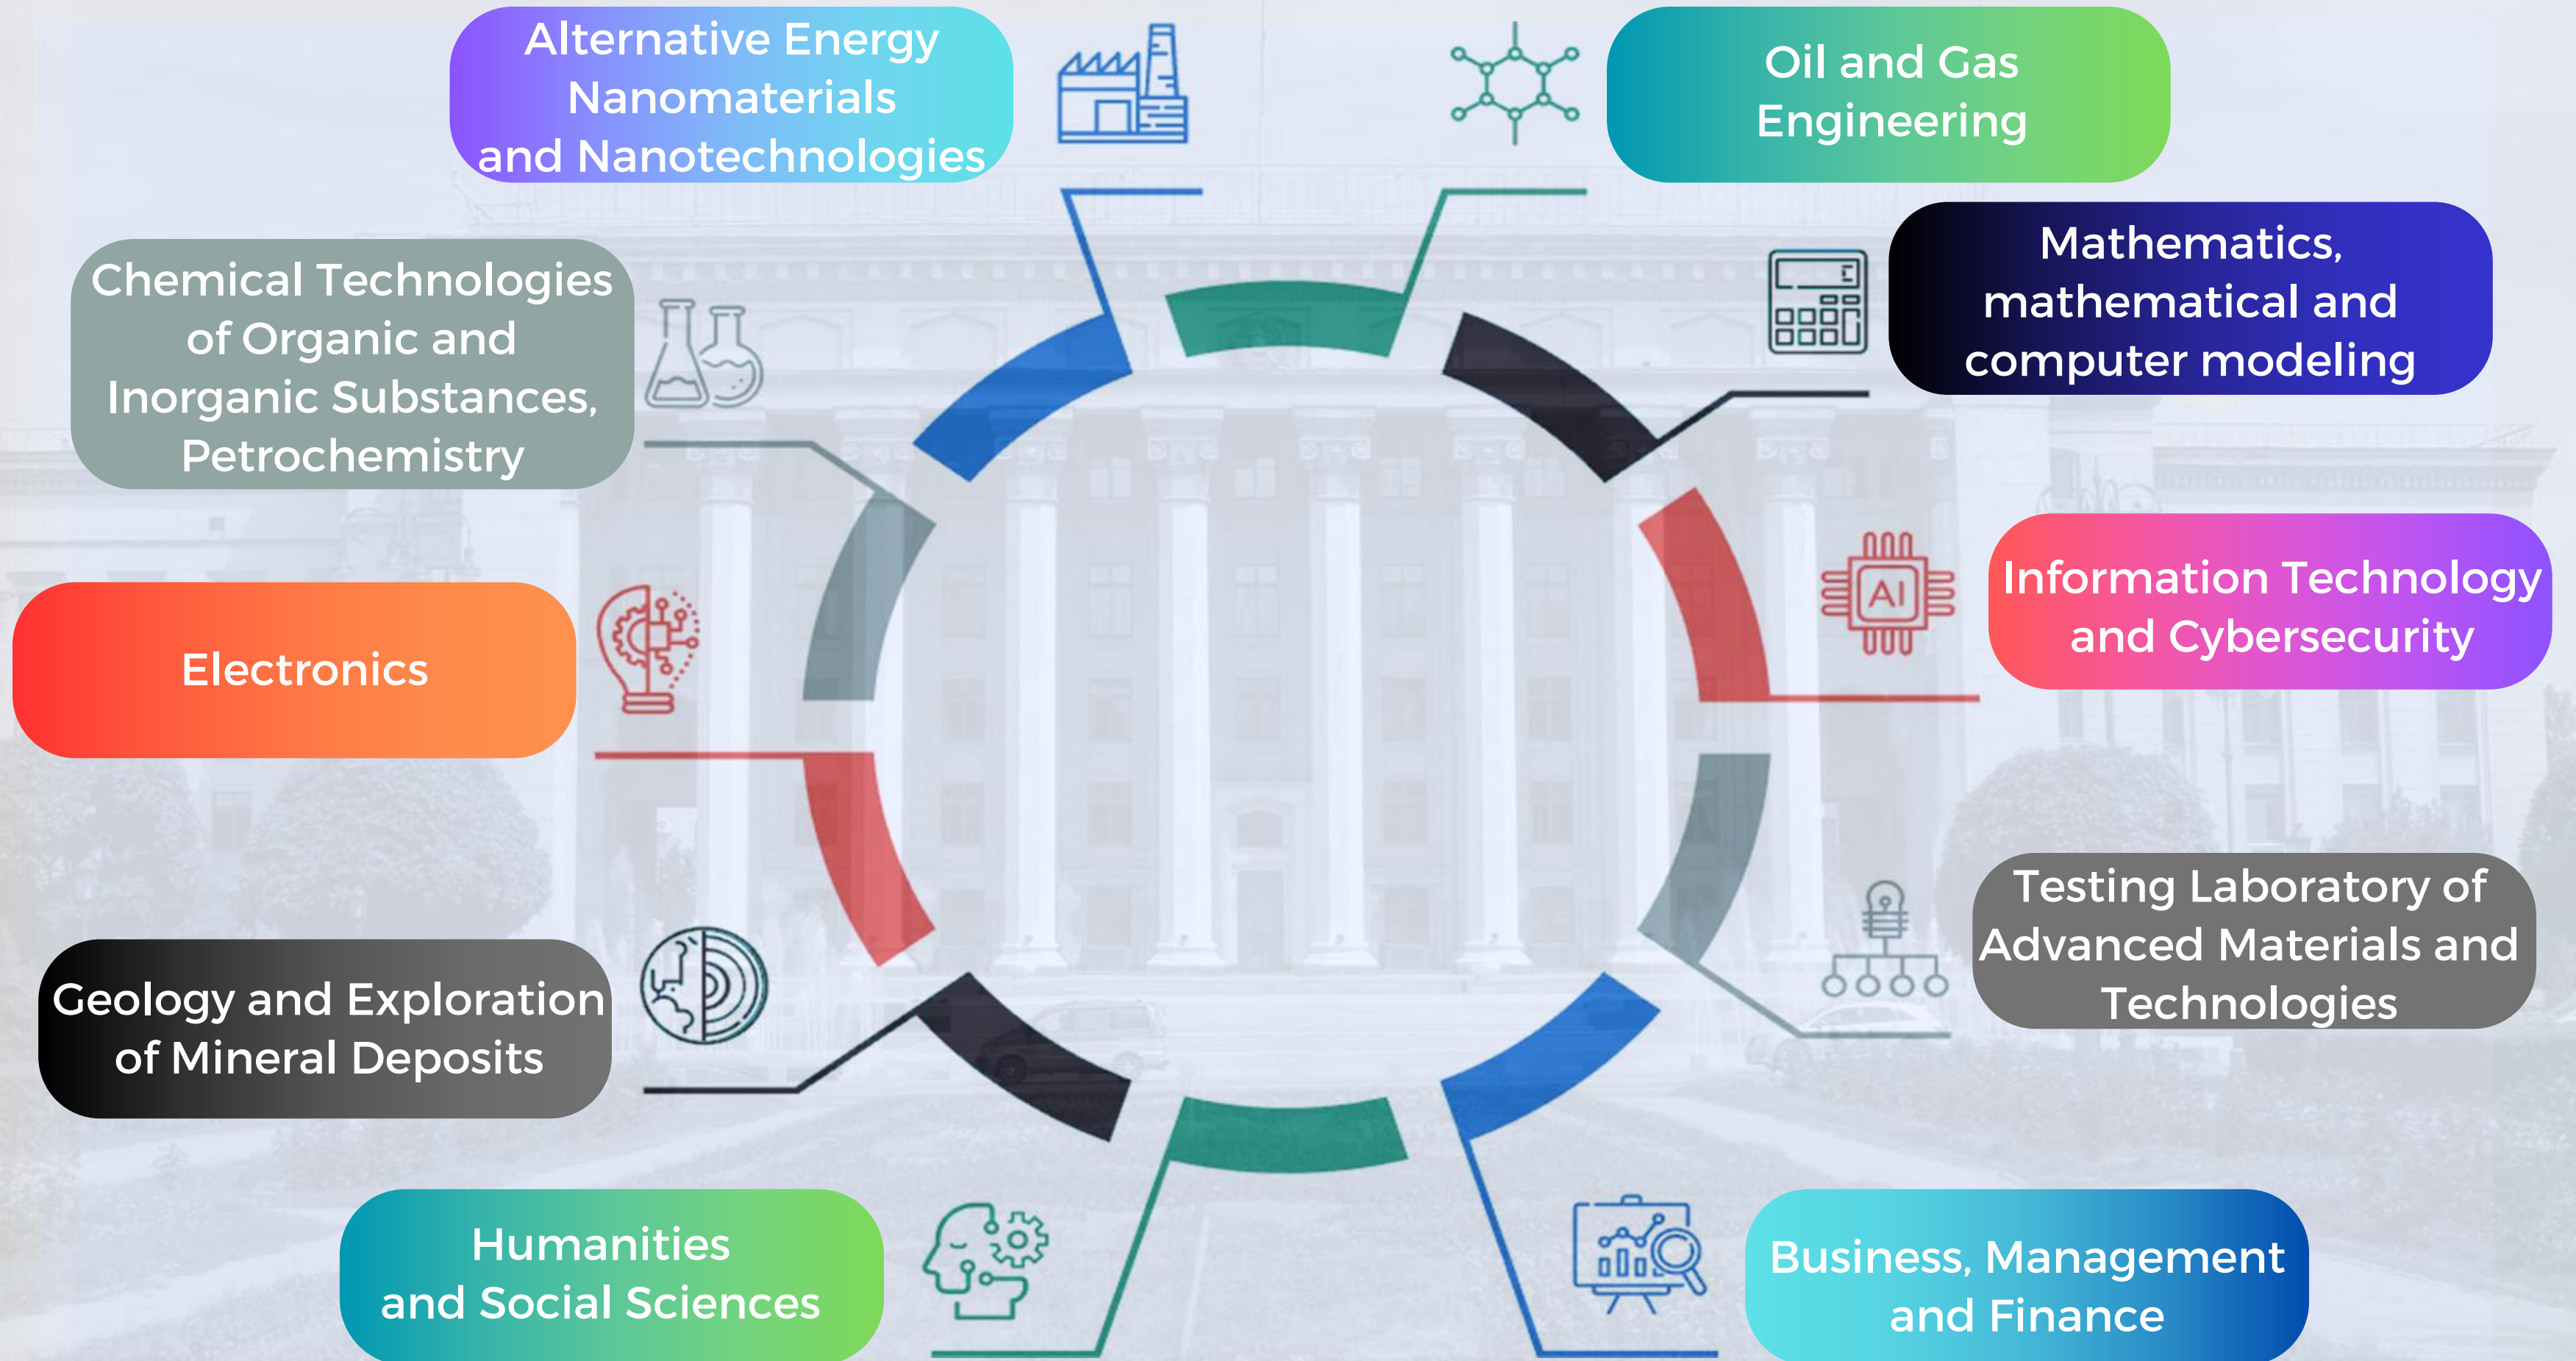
Alternative Energy Nanomaterials and Nanotechnologies

Oil and Gas Engineering

Chemical Technologies of Organic and Inorganic Substances, Petrochemistry

Mathematics, mathematical and computer modeling

Information Technology and Cybersecurity

AI

Electronics

Testing Laboratory of Advanced Materials and Technologies

Geology and Exploration of Mineral Deposits

Humanities and Social Sciences

Business, Management and Finance